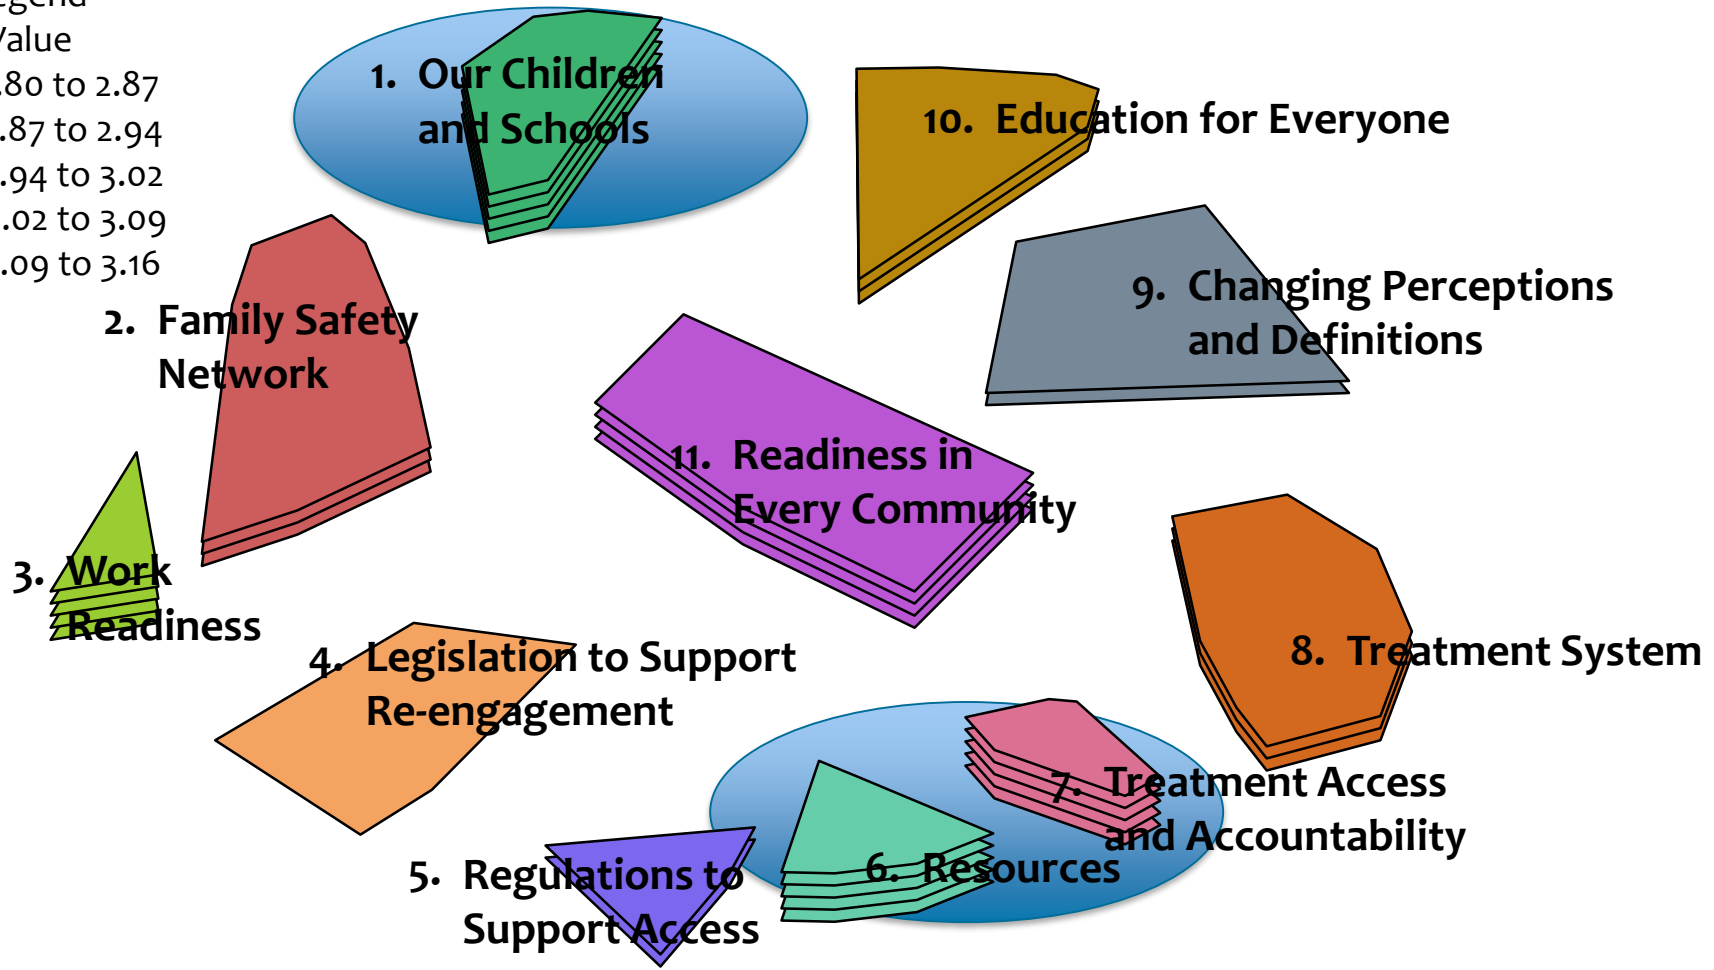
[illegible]gend
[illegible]alue
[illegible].80 to 2.87
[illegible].87 to 2.94
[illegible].94 to 3.02
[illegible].02 to 3.09
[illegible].09 to 3.16

1. Our Children and Schools

10. Education for Everyone

9. Changing Perceptions and Definitions

2. Family Safety Network

11. Readiness in Every Community

3. Work Readiness

8. Treatment System

4. Legislation to Support Re-engagement

7. Treatment Access and Accountability

6. Resources

5. Regulations to Support Access